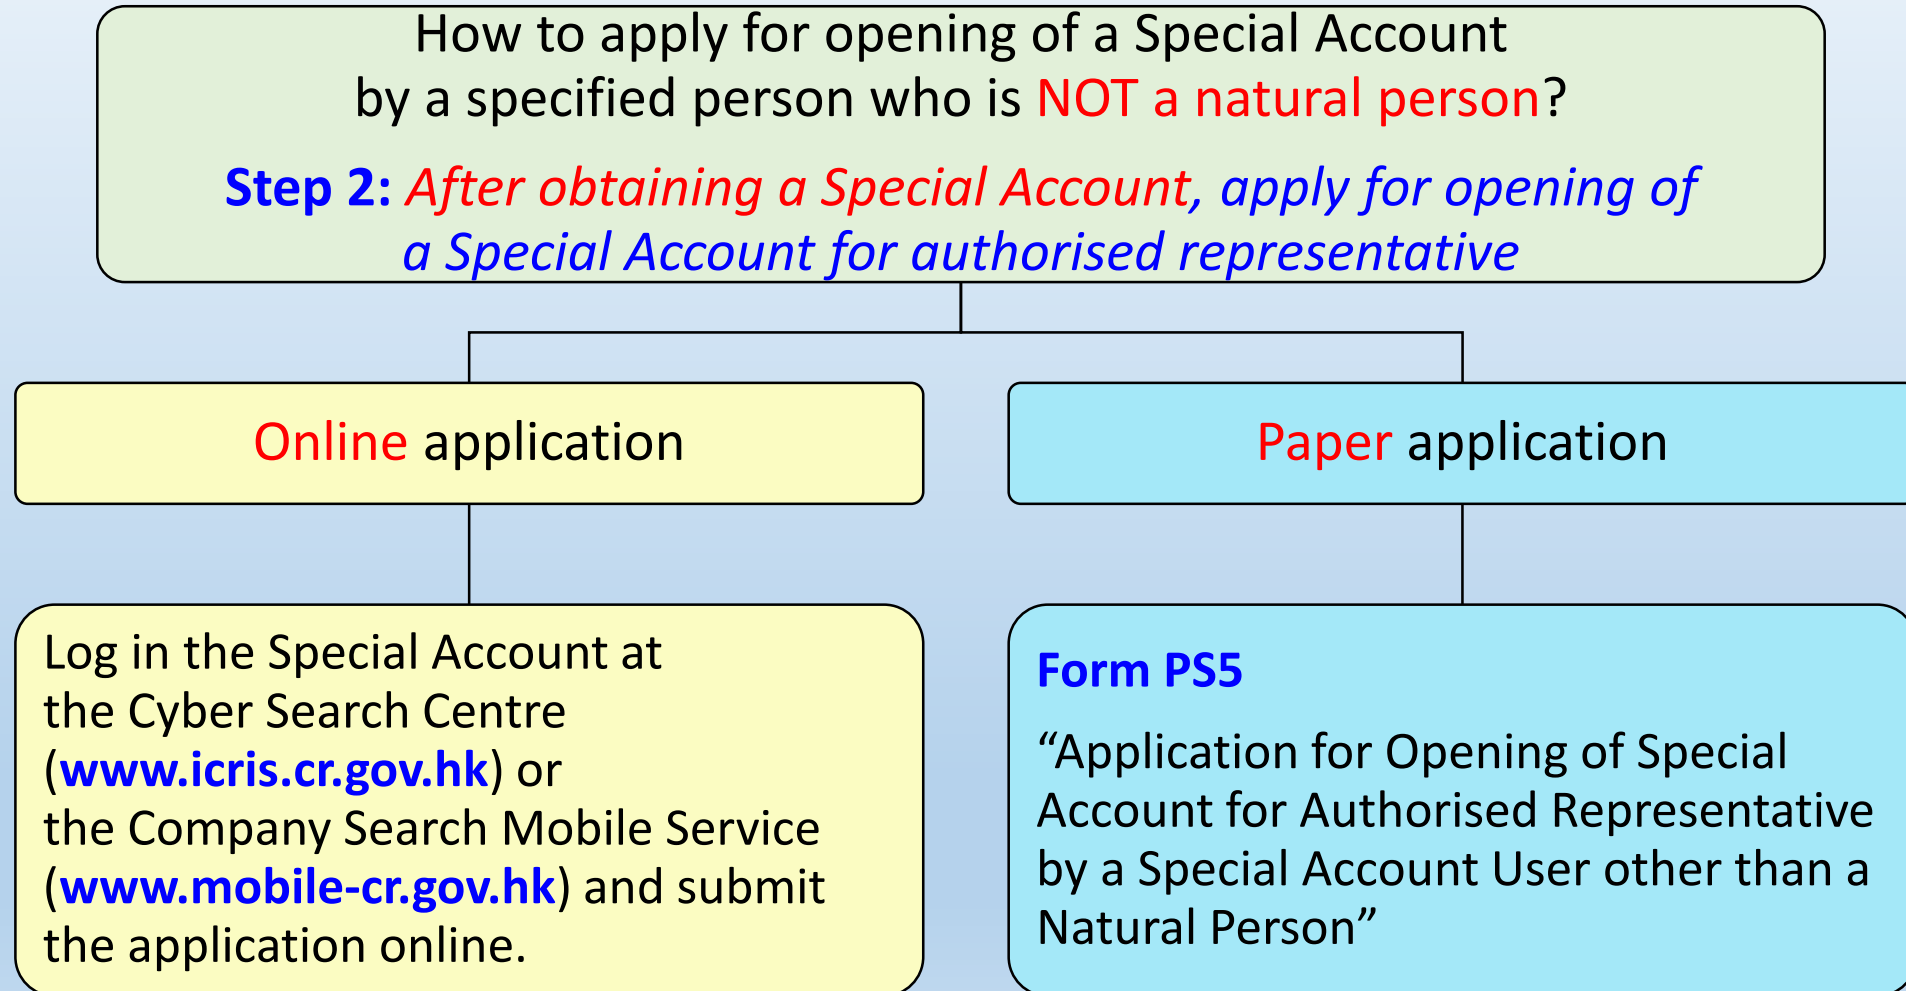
How to apply for opening of a Special Account by a specified person who is NOT a natural person?

Step 2: After obtaining a Special Account, apply for opening of a Special Account for authorised representative

Online application

Paper application

Log in the Special Account at the Cyber Search Centre (www.icris.cr.gov.hk) or the Company Search Mobile Service (www.mobile-cr.gov.hk) and submit the application online.

Form PS5

“Application for Opening of Special Account for Authorised Representative by a Special Account User other than a Natural Person”